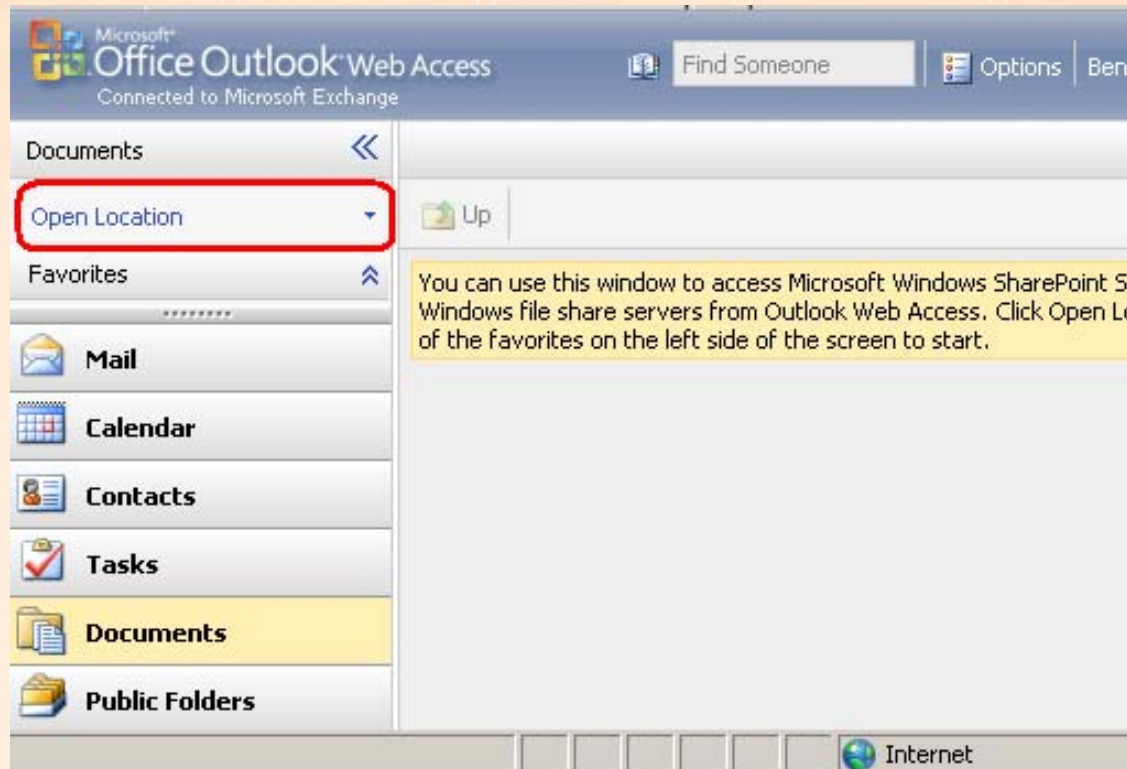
Microsoft Office Outlook Web Access
Connected to Microsoft Exchange

Find Someone

Options | Ben

Documents

Open Location

Up

Favorites

You can use this window to access Microsoft Windows SharePoint S Windows file share servers from Outlook Web Access. Click Open Lo of the favorites on the left side of the screen to start.

Mail

Calendar

Contacts

Tasks

Documents

Public Folders

Internet